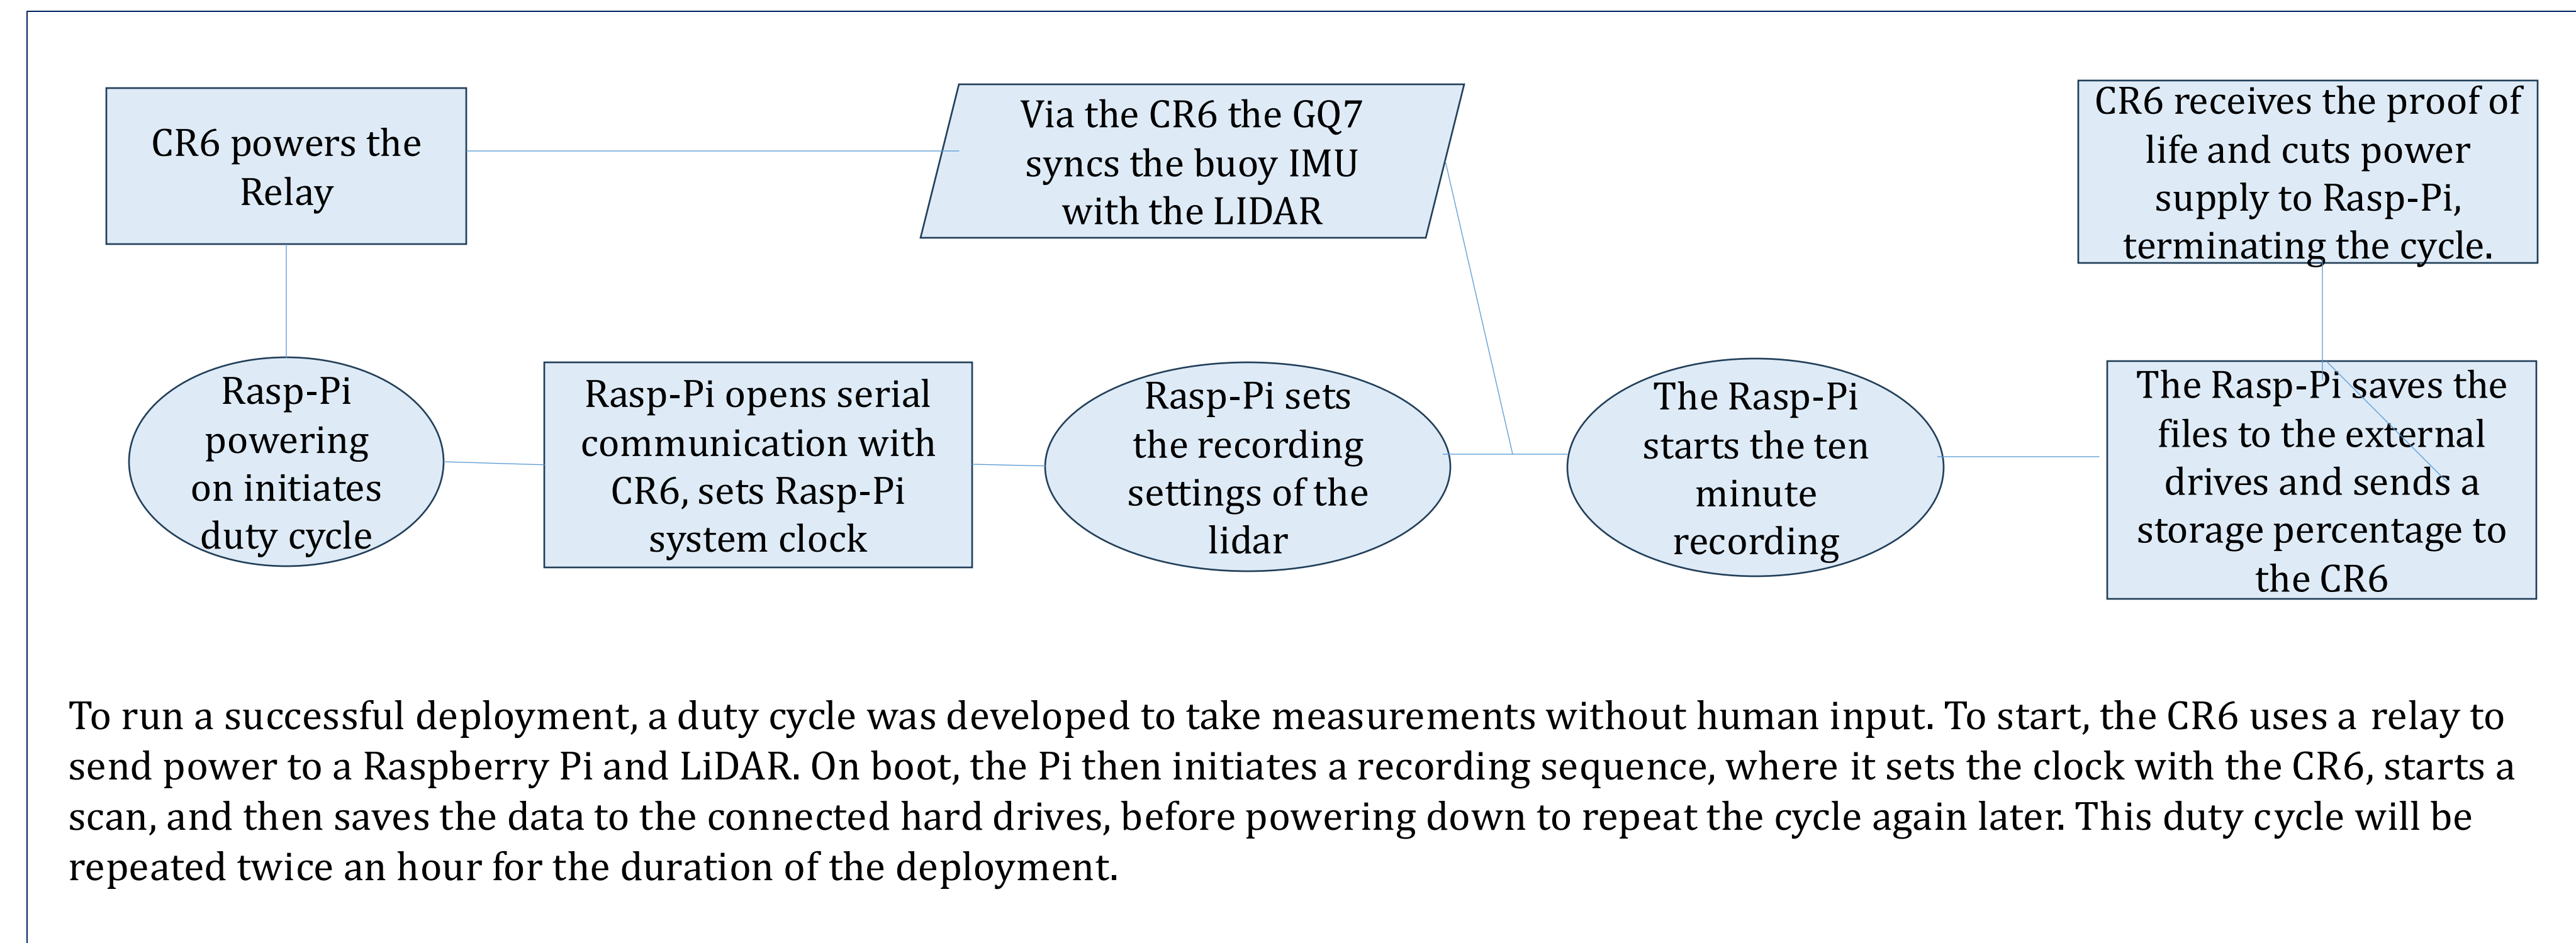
CR6 powers the Relay

Via the CR6 the GQ7 syncs the buoy IMU with the LIDAR

CR6 receives the proof of life and cuts power supply to Rasp-Pi, terminating the cycle.

Rasp-Pi powering on initiates duty cycle

Rasp-Pi opens serial communication with CR6, sets Rasp-Pi system clock

Rasp-Pi sets the recording settings of the lidar

The Rasp-Pi starts the ten minute recording

The Rasp-Pi saves the files to the external drives and sends a storage percentage to the CR6

To run a successful deployment, a duty cycle was developed to take measurements without human input. To start, the CR6 uses a relay to send power to a Raspberry Pi and LiDAR. On boot, the Pi then initiates a recording sequence, where it sets the clock with the CR6, starts a scan, and then saves the data to the connected hard drives, before powering down to repeat the cycle again later. This duty cycle will be repeated twice an hour for the duration of the deployment.